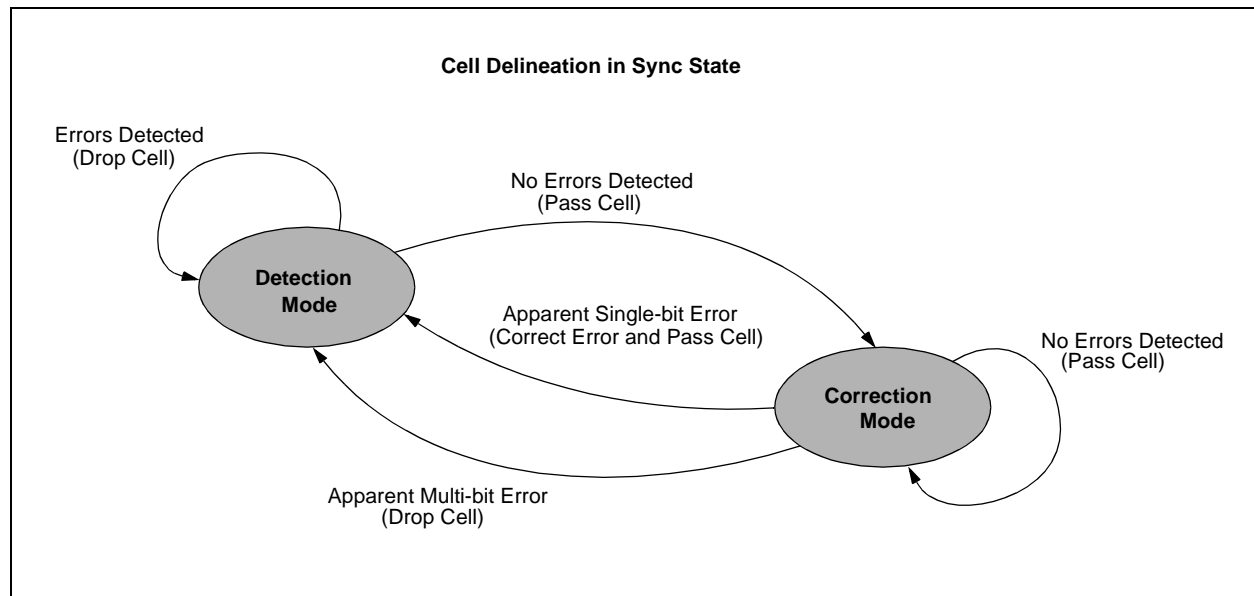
Cell Delineation in Sync State

Errors Detected
(Drop Cell)

No Errors Detected
(Pass Cell)

Detection Mode

Apparent Single-bit Error
(Correct Error and Pass Cell)

No Errors Detected
(Pass Cell)

Correction Mode

Apparent Multi-bit Error
(Drop Cell)